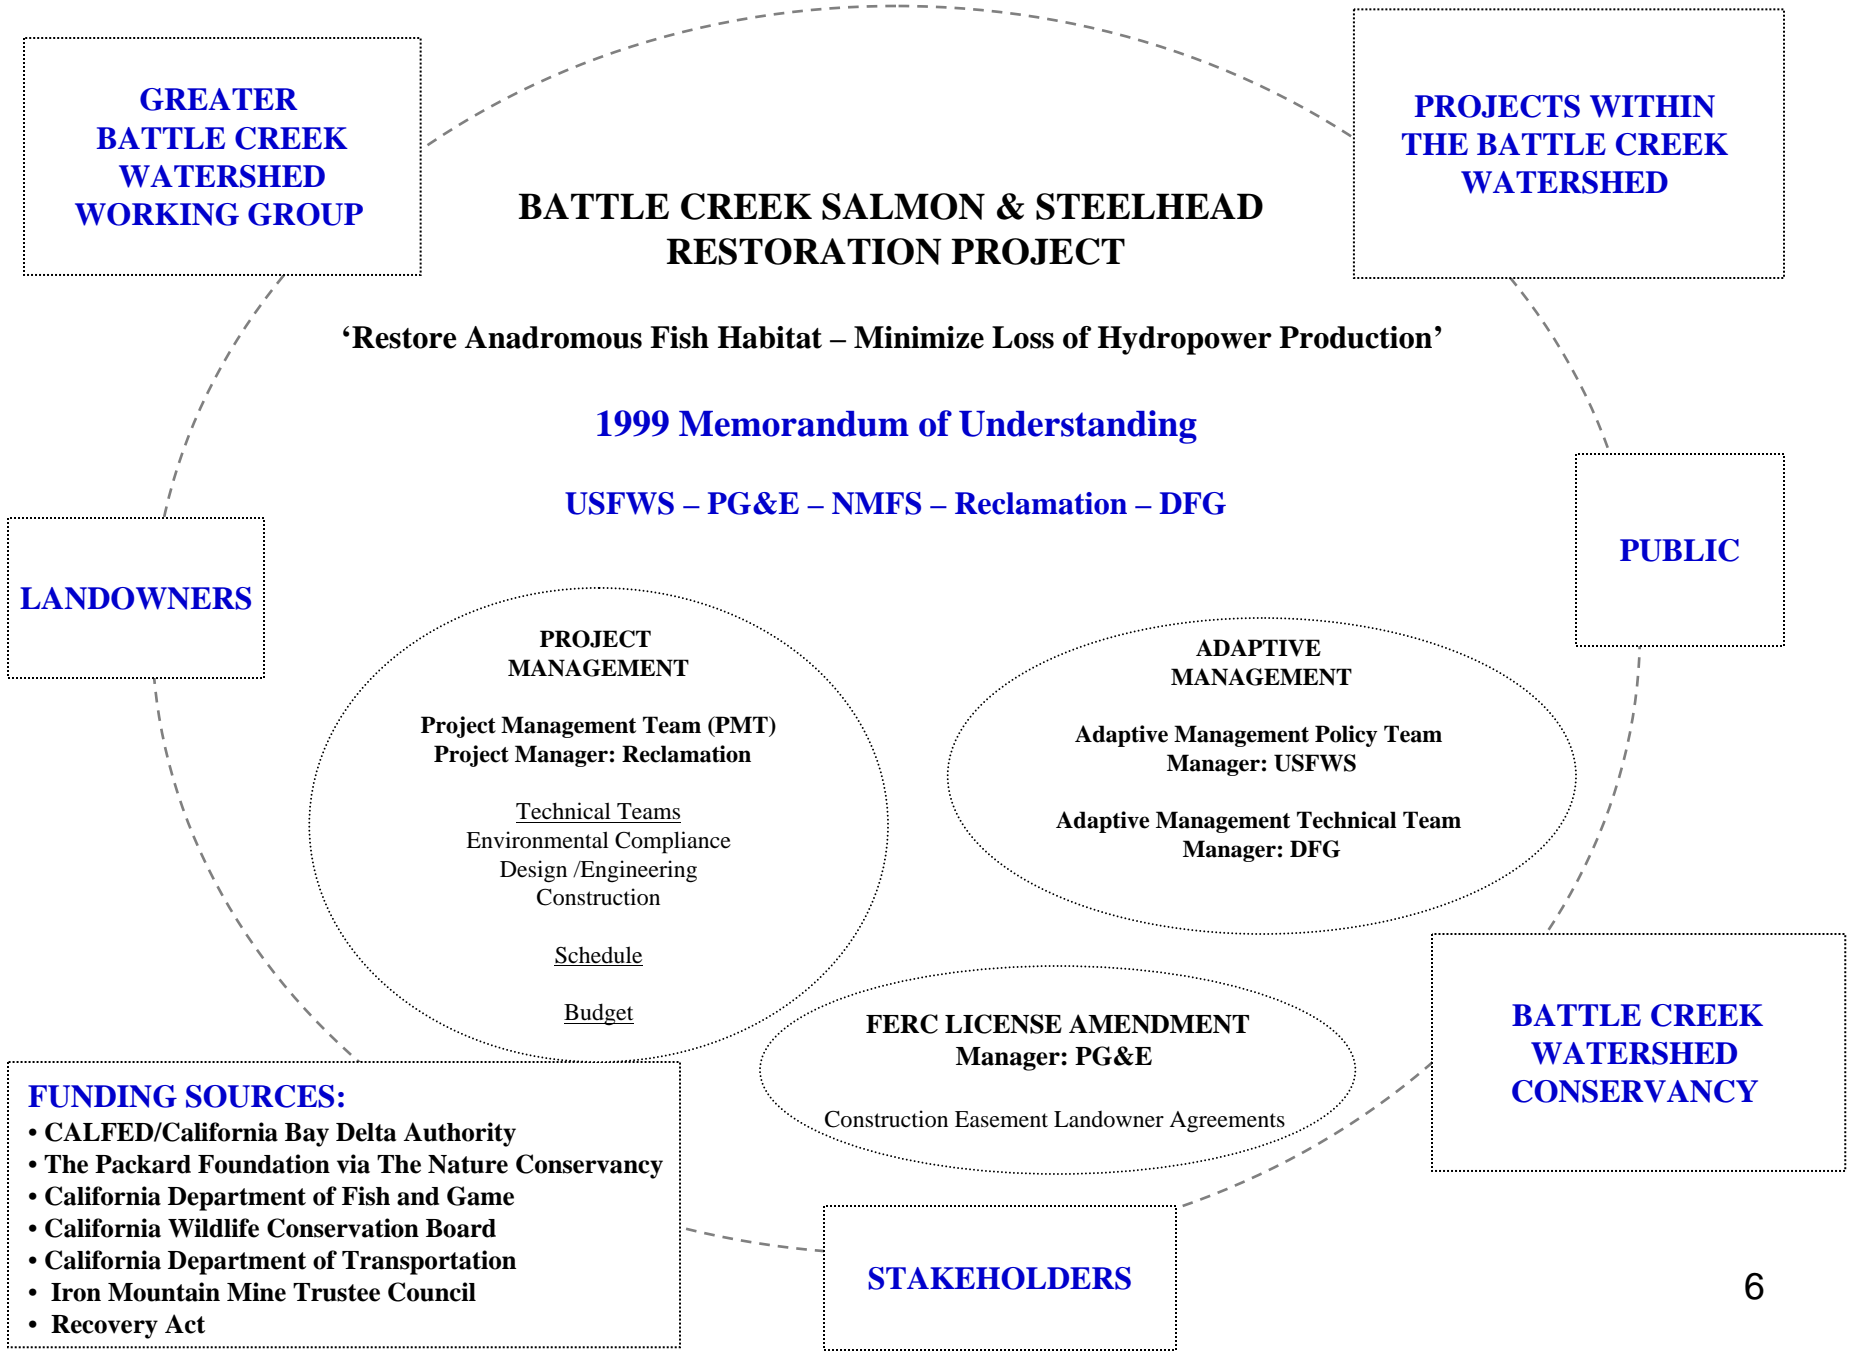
GREATER BATTLE CREEK WATERSHED WORKING GROUP

BATTLE CREEK SALMON & STEELHEAD RESTORATION PROJECT

PROJECTS WITHIN THE BATTLE CREEK WATERSHED

‘Restore Anadromous Fish Habitat – Minimize Loss of Hydropower Production’

1999 Memorandum of Understanding

USFWS – PG&E – NMFS – Reclamation – DFG

LANDOWNERS

PUBLIC

PROJECT MANAGEMENT

Project Management Team (PMT)
Project Manager: Reclamation

Technical Teams
Environmental Compliance
Design /Engineering
Construction

Schedule

Budget

ADAPTIVE MANAGEMENT

Adaptive Management Policy Team
Manager: USFWS

Adaptive Management Technical Team
Manager: DFG

FERC LICENSE AMENDMENT
Manager: PG&E

Construction Easement Landowner Agreements

BATTLE CREEK WATERSHED CONSERVANCY

FUNDING SOURCES:
• CALFED/California Bay Delta Authority
• The Packard Foundation via The Nature Conservancy
• California Department of Fish and Game
• California Wildlife Conservation Board
• California Department of Transportation
• Iron Mountain Mine Trustee Council
• Recovery Act

STAKEHOLDERS

6